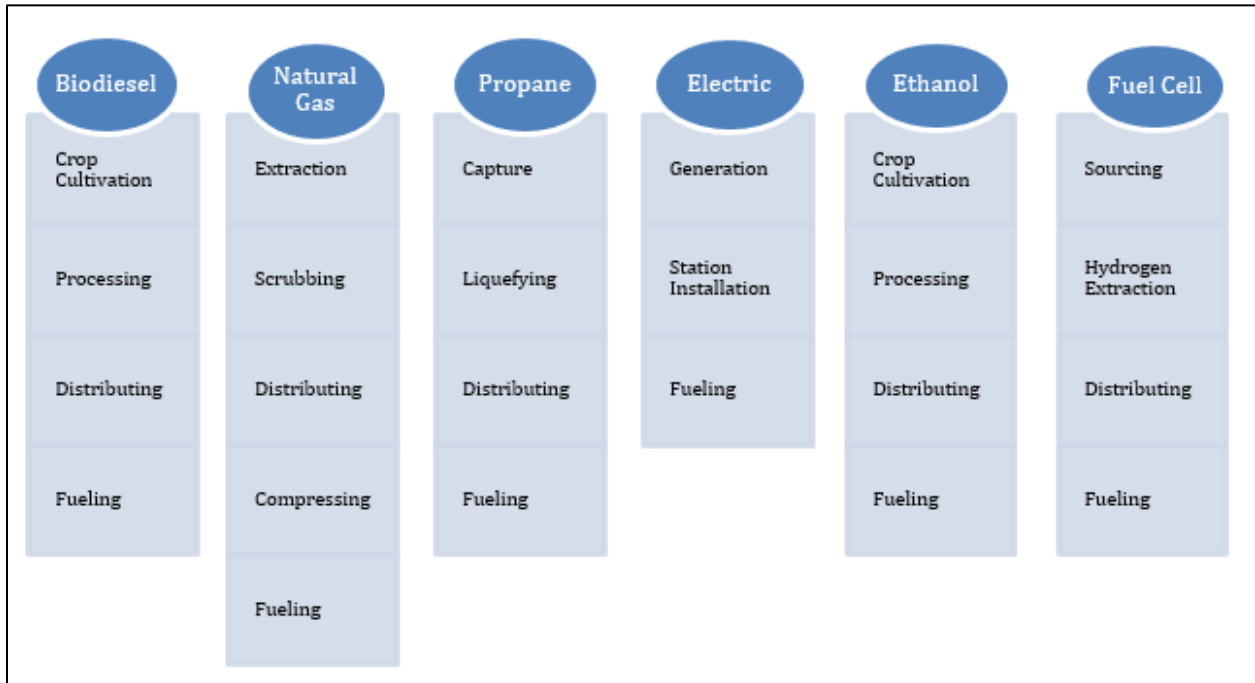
Biodiesel

Crop Cultivation

Processing

Distributing

Fueling

Natural Gas

Extraction

Scrubbing

Distributing

Compressing

Fueling

Propane

Capture

Liquefying

Distributing

Fueling

Electric

Generation

Station Installation

Fueling

Ethanol

Crop Cultivation

Processing

Distributing

Fueling

Fuel Cell

Sourcing

Hydrogen Extraction

Distributing

Fueling